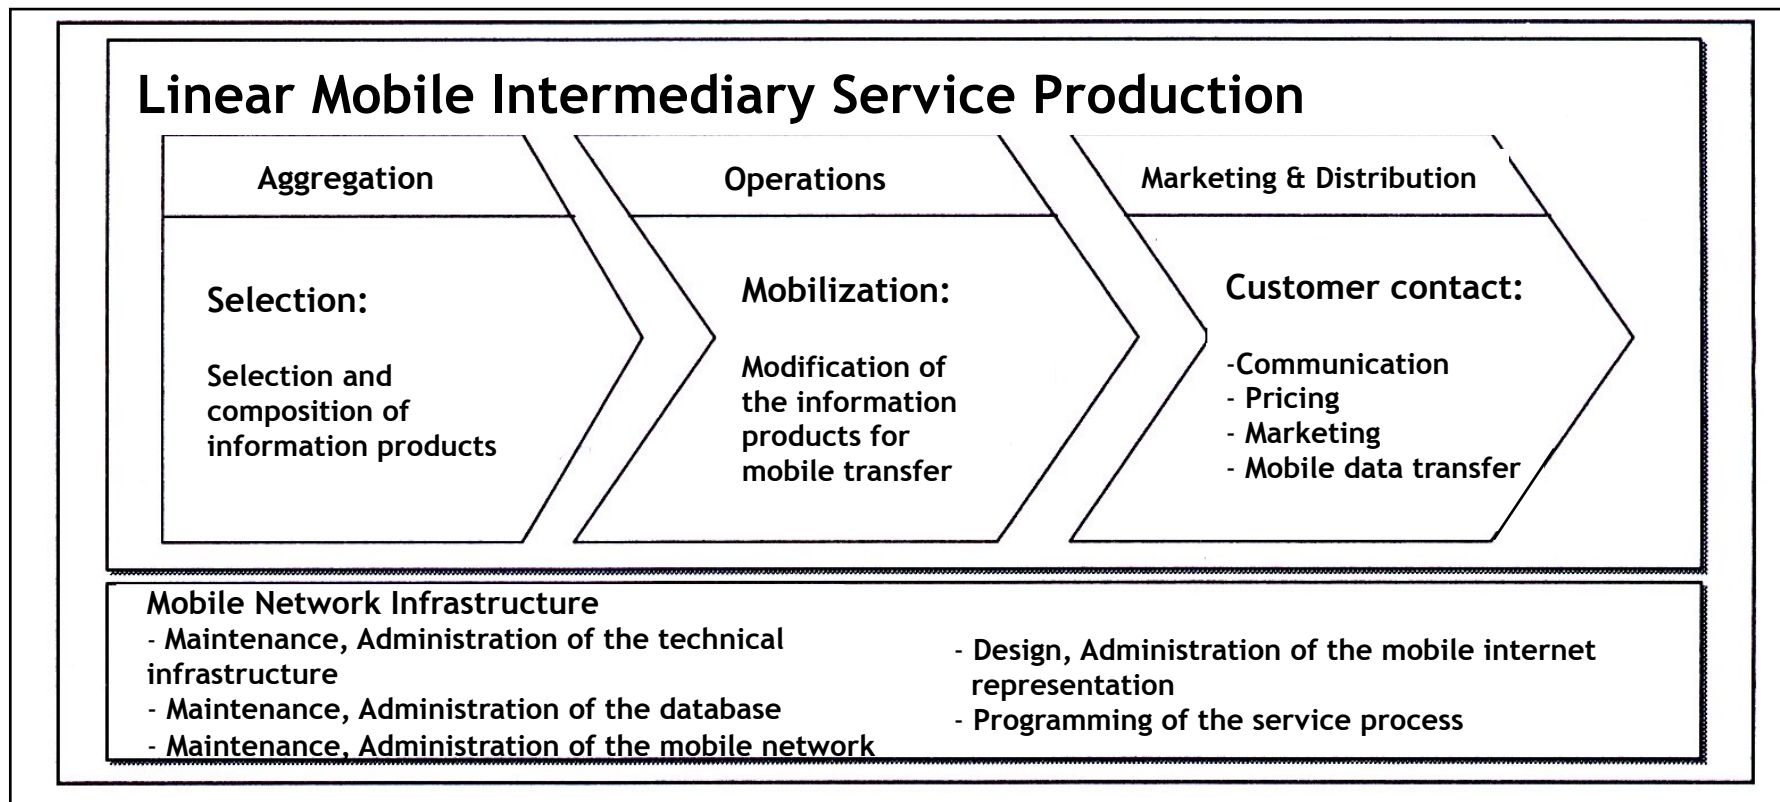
Linear Mobile Intermediary Service Production

Aggregation

Selection:

Selection and composition of information products

Operations

Mobilization:

Modification of the information products for mobile transfer

Marketing & Distribution

Customer contact:

-Communication
- Pricing
- Marketing
- Mobile data transfer

Mobile Network Infrastructure
- Maintenance, Administration of the technical infrastructure
- Maintenance, Administration of the database
- Maintenance, Administration of the mobile network

- Design, Administration of the mobile internet representation
- Programming of the service process